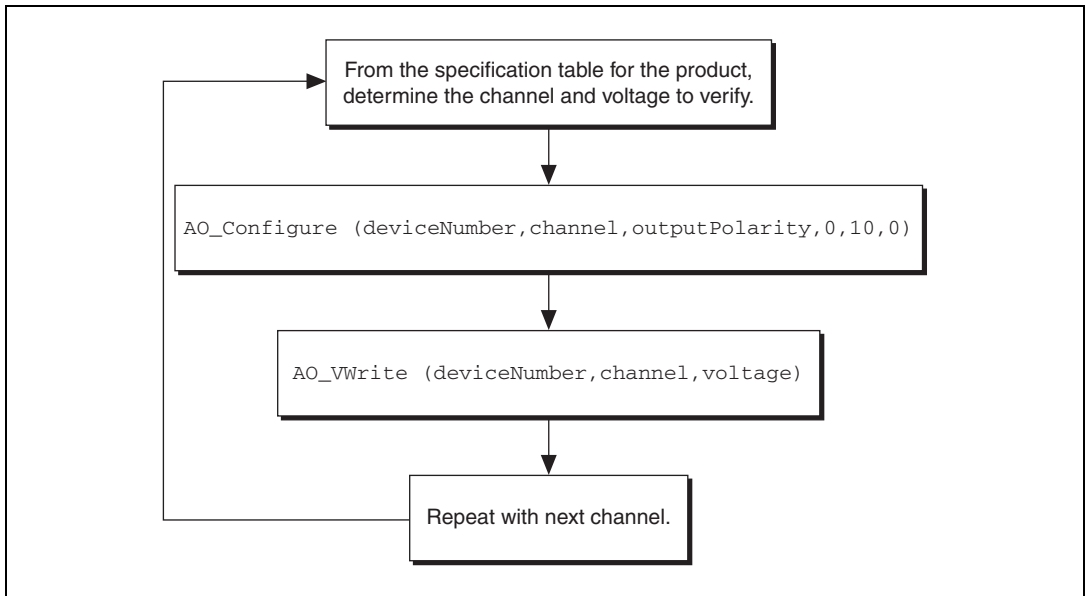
From the specification table for the product, determine the channel and voltage to verify.

AO_Configure (deviceNumber,channel,outputPolarity,0,10,0)

AO_VWrite (deviceNumber,channel,voltage)

Repeat with next channel.